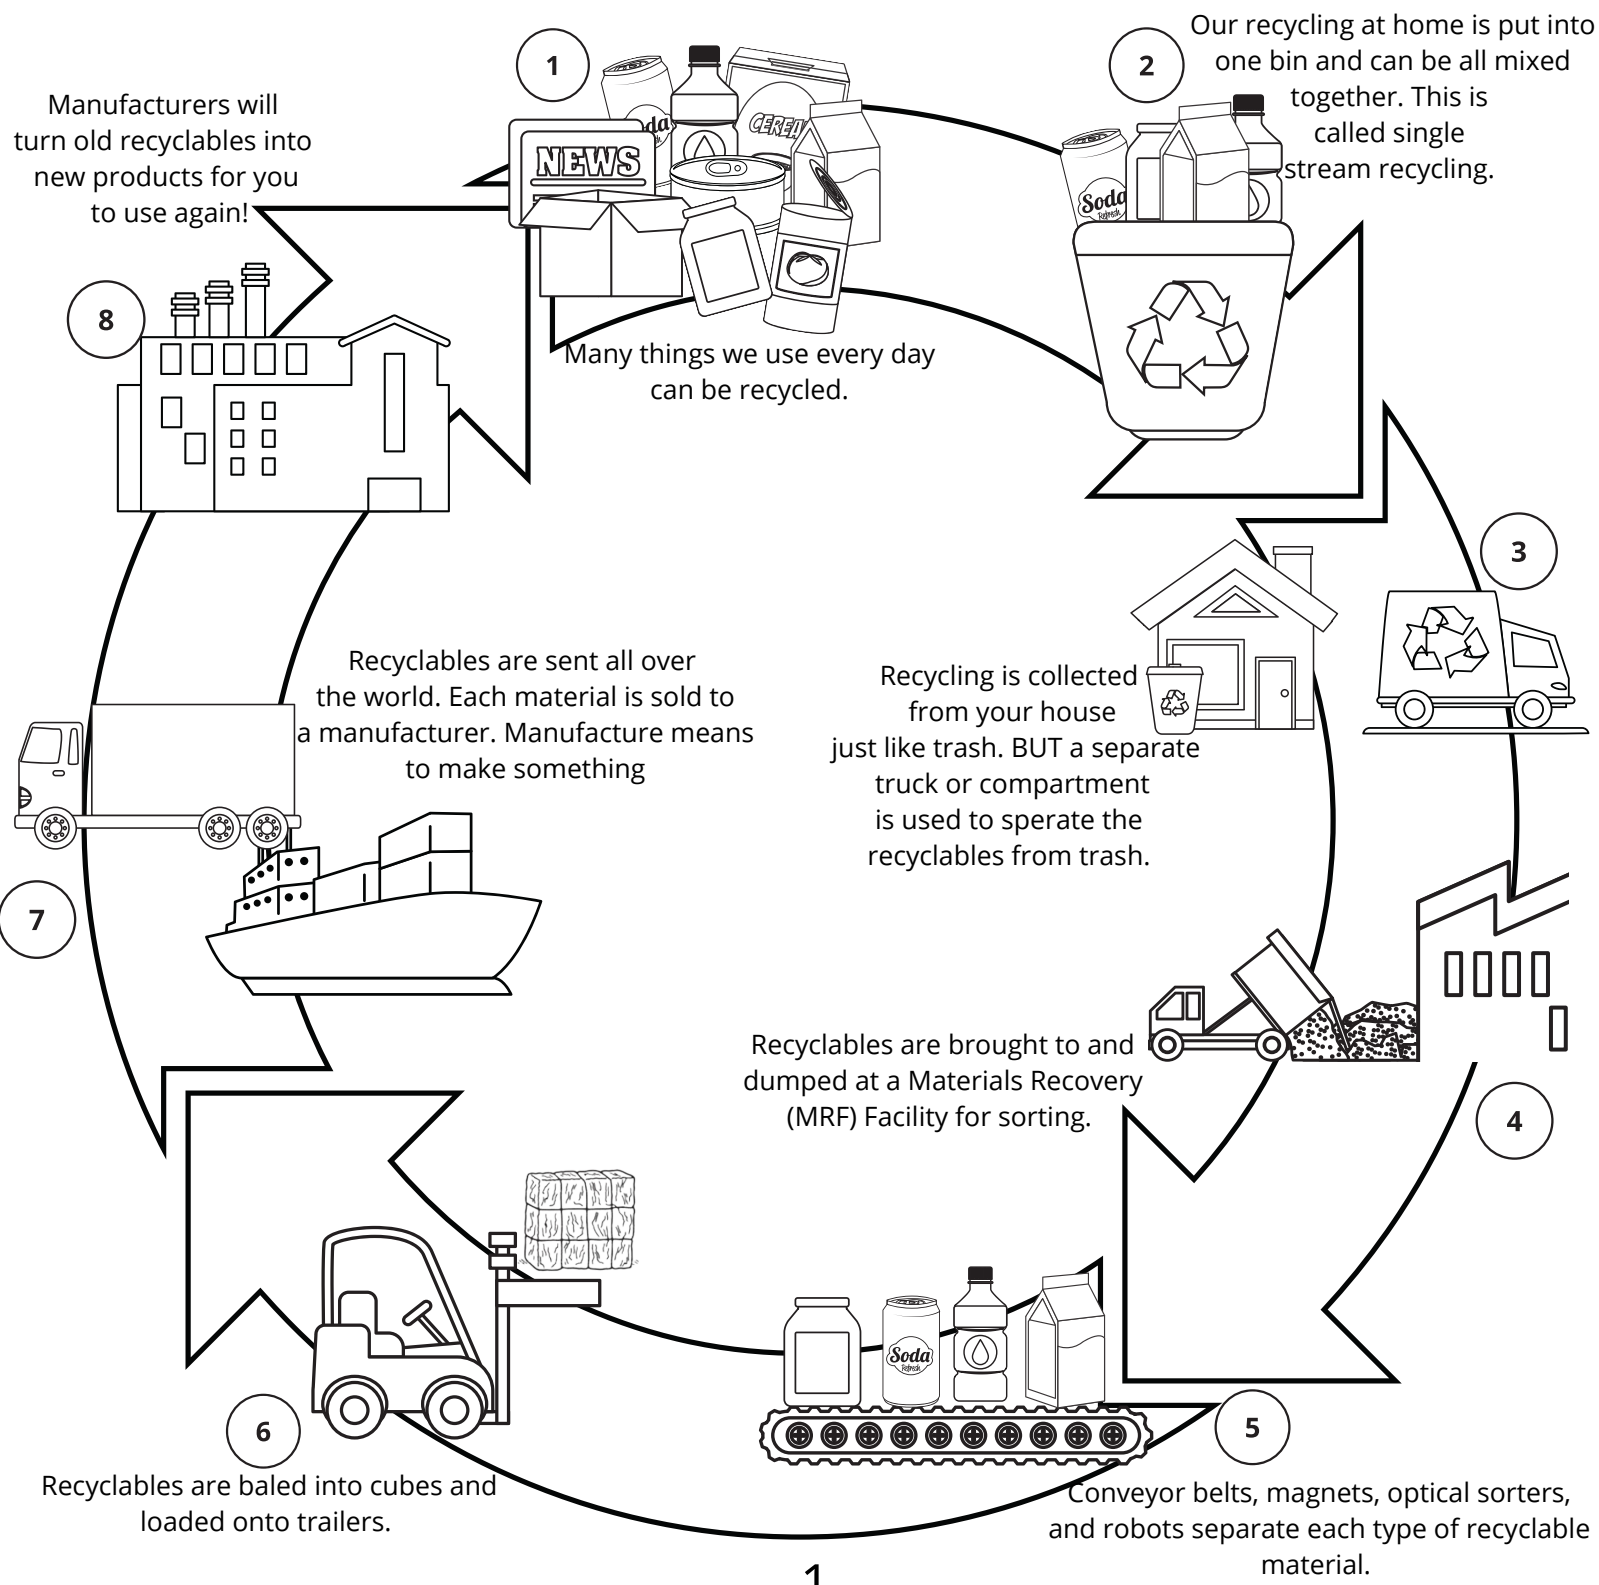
1

NEWS

Soda

CEREAL

Many things we use every day can be recycled.

2

Our recycling at home is put into one bin and can be all mixed together. This is called single stream recycling.

Soda

3

Recycling is collected from your house just like trash. BUT a separate truck or compartment is used to sperate the recyclables from trash.

4

Recyclables are brought to and dumped at a Materials Recovery (MRF) Facility for sorting.

5

Soda

Conveyor belts, magnets, optical sorters, and robots separate each type of recyclable material.

6

Recyclables are baled into cubes and loaded onto trailers.

7

Recyclables are sent all over the world. Each material is sold to a manufacturer. Manufacture means to make something

8

Manufacturers will turn old recyclables into new products for you to use again!

1